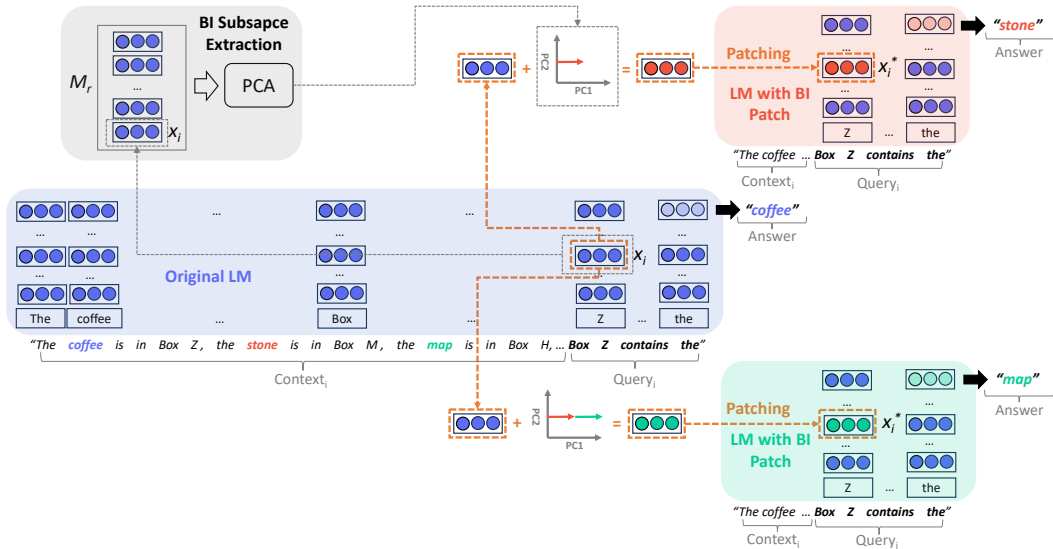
$M_r$

BI Subsapce Extraction

...

$x_i$

PCA

PC2

PC1

+

=

Patching

LM with BI Patch

...

...

$x_i^*$

...

...

Z

...

the

"stone"

Answer

"The coffee ... Box Z contains the"

Context$_i$

Query$_i$

...

...

...

...

...

...

...

...

...

$x_i$

"coffee"

Answer

Original LM

The

coffee

...

Box

...

Z

...

the

"The coffee is in Box Z, the stone is in Box M, the map is in Box H, ... Box Z contains the"

Context$_i$

Query$_i$

+

PC2

PC1

=

Patching

LM with BI Patch

...

...

$x_i^*$

...

...

Z

...

the

"map"

Answer

"The coffee ... Box Z contains the"

Context$_i$

Query$_i$